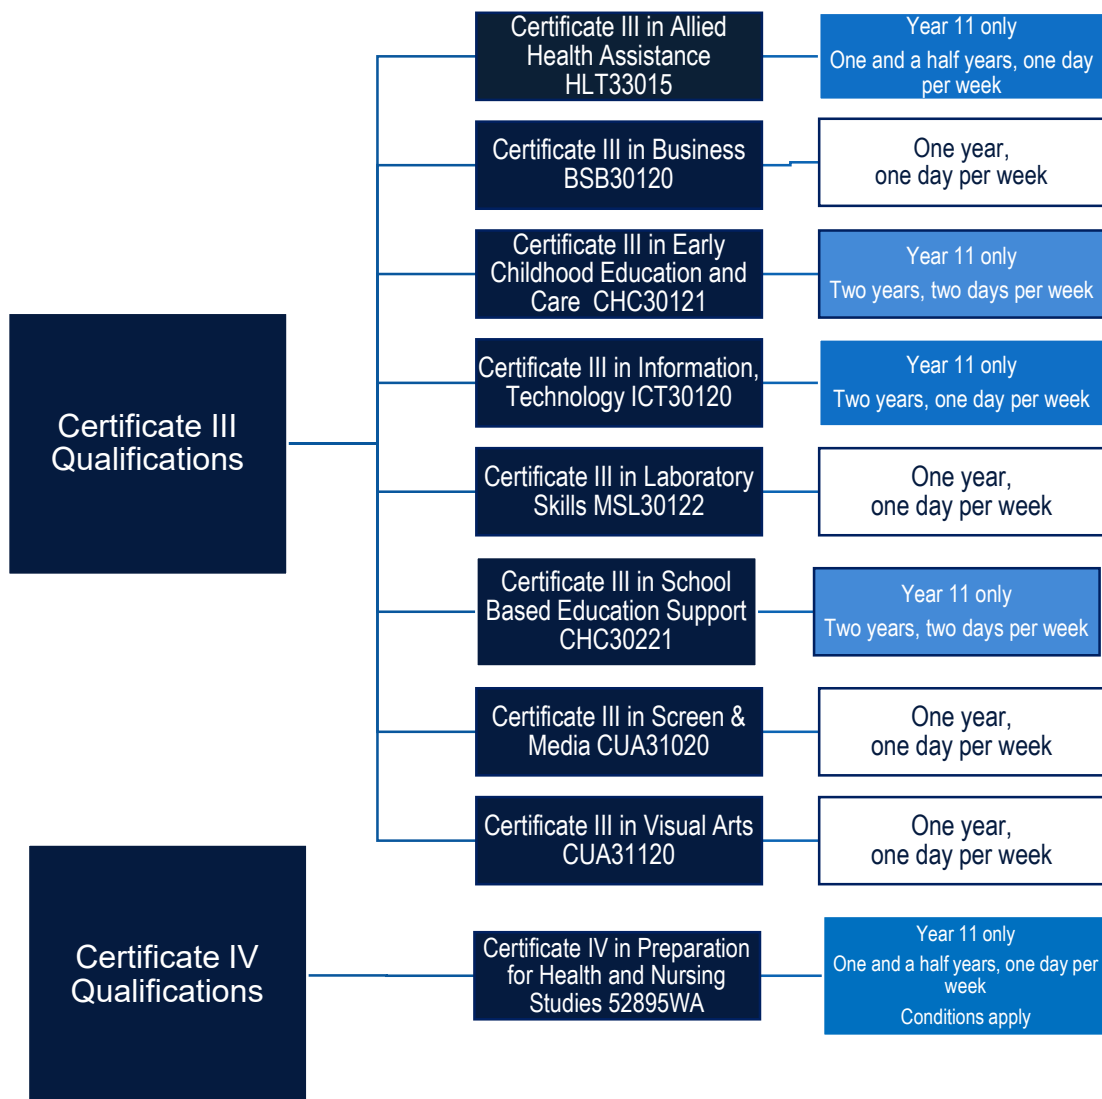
Certificate III Qualifications

Certificate III in Allied Health Assistance HLT33015

Year 11 only

One and a half years, one day per week

Certificate III in Business BSB30120

One year, one day per week

Certificate III in Early Childhood Education and Care CHC30121

Year 11 only

Two years, two days per week

Certificate III in Information, Technology ICT30120

Year 11 only

Two years, one day per week

Certificate III in Laboratory Skills MSL30122

One year, one day per week

Certificate III in School Based Education Support CHC30221

Year 11 only

Two years, two days per week

Certificate III in Screen & Media CUA31020

One year, one day per week

Certificate III in Visual Arts CUA31120

One year, one day per week

Certificate IV Qualifications

Certificate IV in Preparation for Health and Nursing Studies 52895WA

Year 11 only

One and a half years, one day per week

Conditions apply